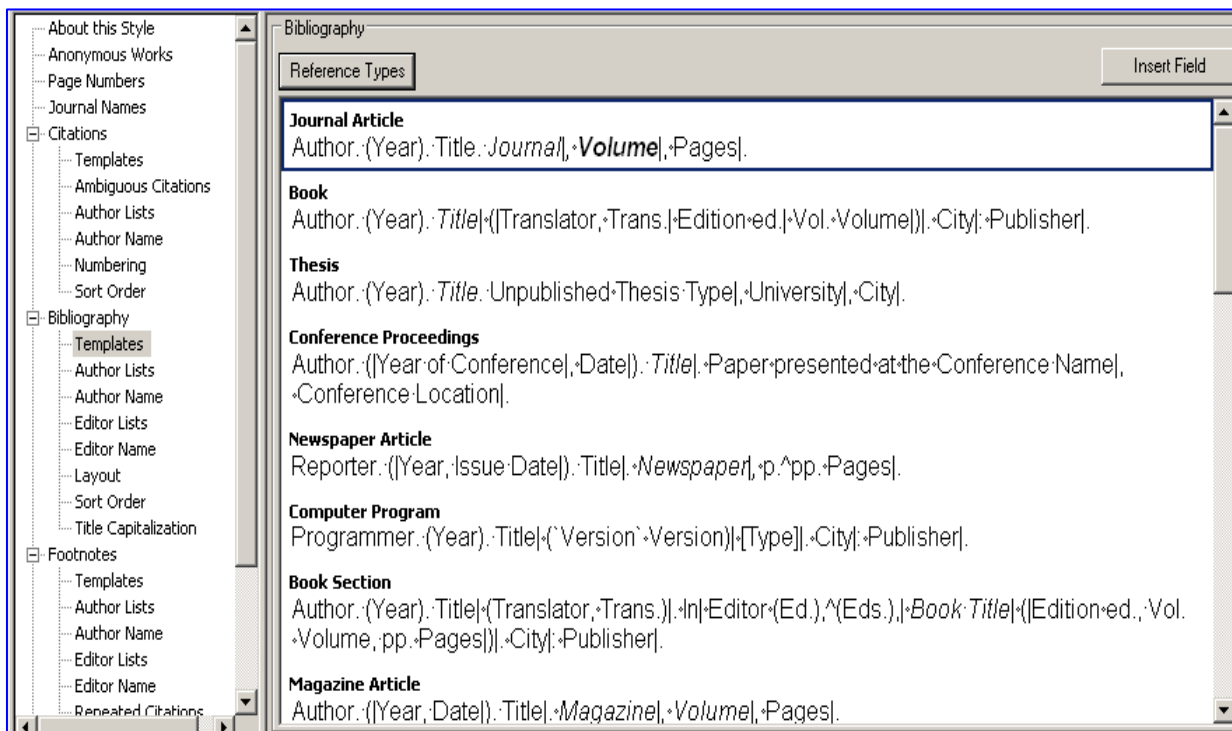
About this Style
Anonymous Works
Page Numbers
Journal Names
Citations
Templates
Ambiguous Citations
Author Lists
Author Name
Numbering
Sort Order
Bibliography
Templates
Author Lists
Author Name
Editor Lists
Editor Name
Layout
Sort Order
Title Capitalization
Footnotes
Templates
Author Lists
Author Name
Editor Lists
Editor Name
Repeated Citations

Bibliography

Reference Types

Insert Field

Journal Article
Author. (Year). Title. Journal|, Volume|, Pages|.

Book
Author. (Year). Title| (|Translator, Trans.| Edition ed.| Vol. Volume|)|. City|: Publisher|.

Thesis
Author. (Year). Title. Unpublished Thesis Type|, University|, City|.

Conference Proceedings
Author. (|Year of Conference|, Date|). Title|. Paper presented at the Conference Name|, Conference Location|.

Newspaper Article
Reporter. (|Year, Issue Date|). Title|. Newspaper|, p.^pp. Pages|.

Computer Program
Programmer. (Year). Title| (`Version` Version)| [Type]|. City|: Publisher|.

Book Section
Author. (Year). Title| (Translator, Trans.)|. In| Editor (Ed.),^(Eds.),| Book Title| (|Edition ed., Vol. Volume, pp. Pages|)|. City|: Publisher|.

Magazine Article
Author. (|Year, Date|). Title|. Magazine|, Volume|, Pages|.